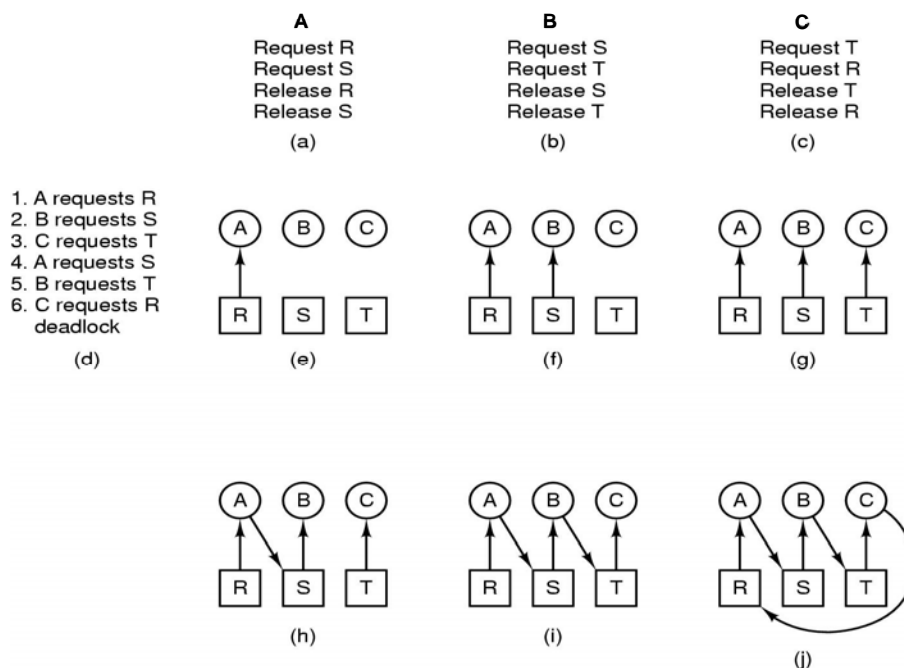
A
Request R
Request S
Release R
Release S
(a)

B
Request S
Request T
Release S
Release T
(b)

C
Request T
Request R
Release T
Release R
(c)

1. A requests R
2. B requests S
3. C requests T
4. A requests S
5. B requests T
6. C requests R
deadlock
(d)

A B C
R S T
(e)

A B C
R S T
(f)

A B C
R S T
(g)

A B C
R S T
(h)

A B C
R S T
(i)

A B C
R S T
(j)